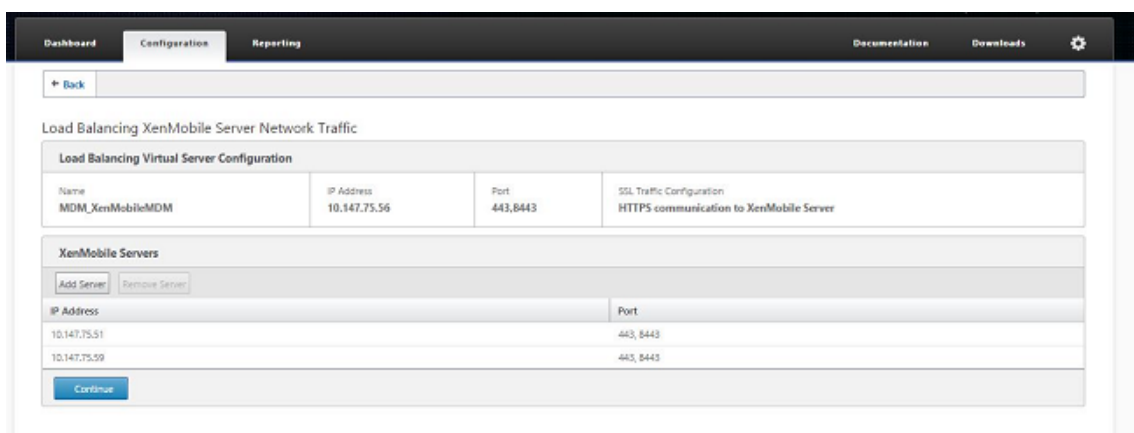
Dashboard Configuration Reporting Documentation Downloads

← Back

Load Balancing XenMobile Server Network Traffic

Load Balancing Virtual Server Configuration

| Name | IP Address | Port | SSL Traffic Configuration |
|---|---|---|---|
| MDM_XenMobileMDM | 10.147.75.56 | 443,8443 | HTTPS communication to XenMobile Server |

XenMobile Servers

Add Server Remove Server

| IP Address | Port |
|---|---|
| 10.147.75.51 | 443, 8443 |
| 10.147.75.59 | 443, 8443 |

Continue